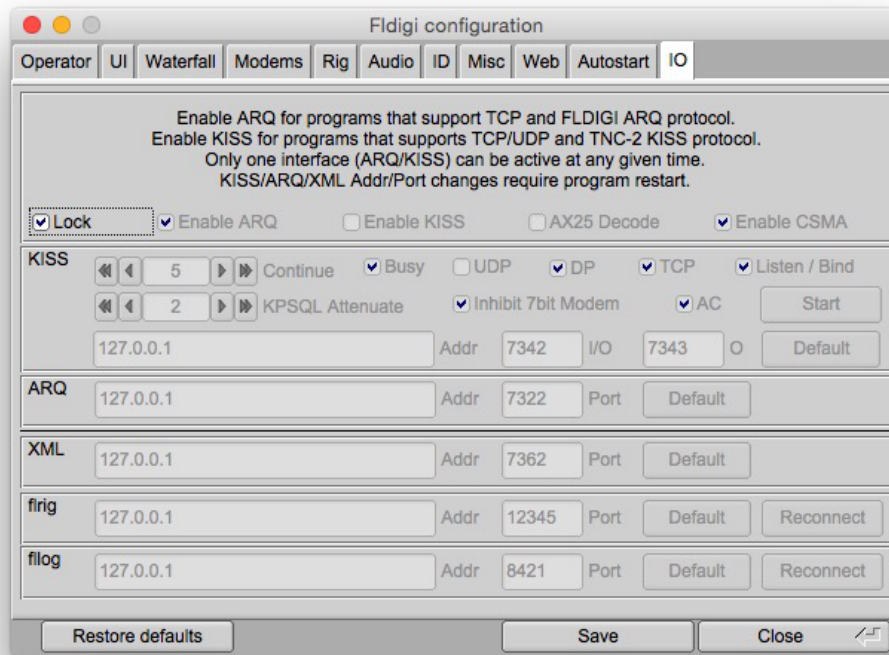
Fldigi configuration

Operator | UI | Waterfall | Modems | Rig | Audio | ID | Misc | Web | Autostart | IO

Enable ARQ for programs that support TCP and FLDIGI ARQ protocol.
Enable KISS for programs that supports TCP/UDP and TNC-2 KISS protocol.
Only one interface (ARQ/KISS) can be active at any given time.
KISS/ARQ/XML Addr/Port changes require program restart.

Lock
Enable ARQ
Enable KISS
AX25 Decode
Enable CSMA

KISS
5
Continue
Busy
UDP
DP
TCP
Listen / Bind
2
KPSQL Attenuate
Inhibit 7bit Modem
AC
Start
127.0.0.1
Addr
7342
I/O
7343
O
Default

ARQ
127.0.0.1
Addr
7322
Port
Default

XML
127.0.0.1
Addr
7362
Port
Default

flrig
127.0.0.1
Addr
12345
Port
Default
Reconnect

fllog
127.0.0.1
Addr
8421
Port
Default
Reconnect

Restore defaults
Save
Close